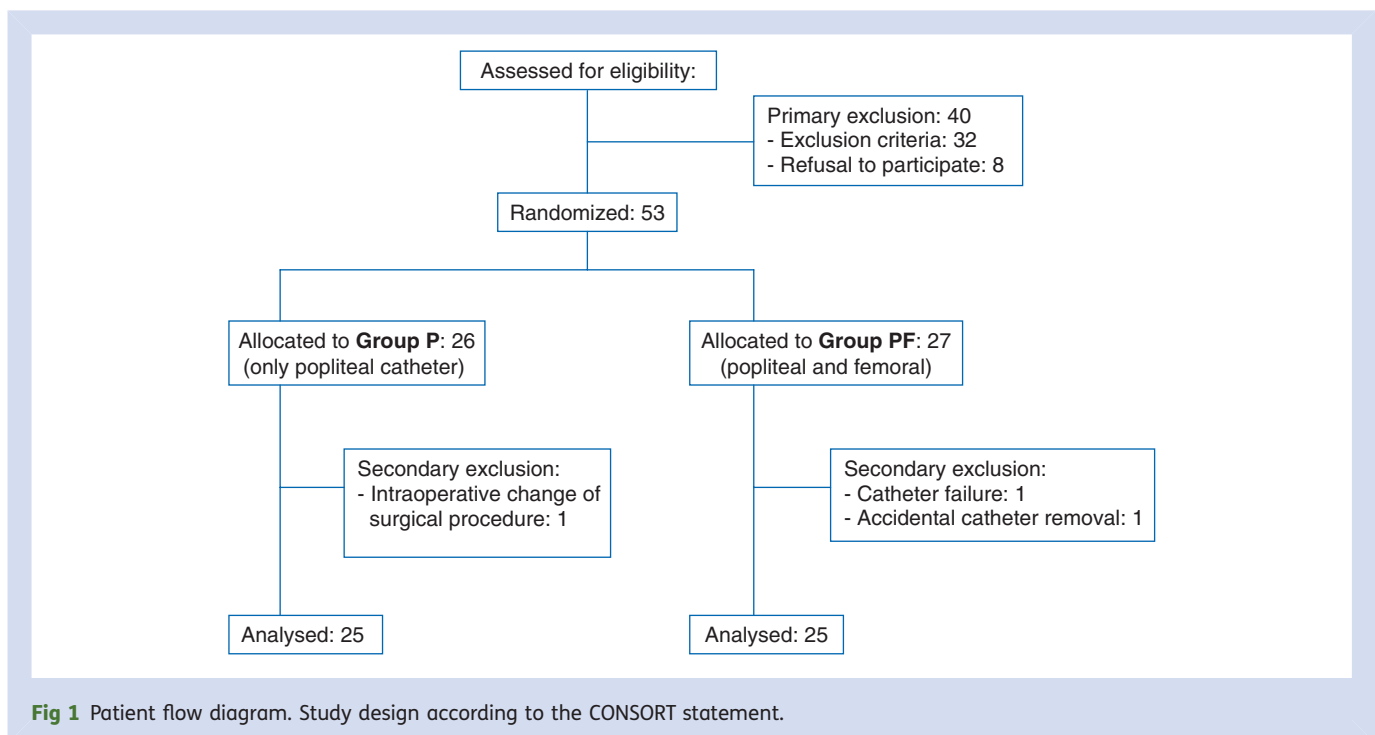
Assessed for eligibility:

Primary exclusion: 40
- Exclusion criteria: 32
- Refusal to participate: 8

Randomized: 53

Allocated to **Group P**: 26 (only popliteal catheter)

Allocated to **Group PF**: 27 (popliteal and femoral)

Secondary exclusion:
- Intraoperative change of surgical procedure: 1

Secondary exclusion:
- Catheter failure: 1
- Accidental catheter removal: 1

Analysed: 25

Analysed: 25

**Fig 1** Patient flow diagram. Study design according to the CONSORT statement.